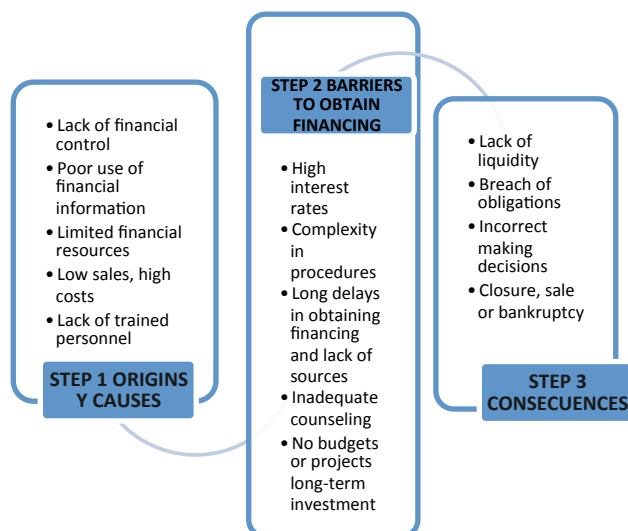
• Lack of financial control
• Poor use of financial information
• Limited financial resources
• Low sales, high costs
• Lack of trained personnel

STEP 1 ORIGINS Y CAUSES

STEP 2 BARRIERS TO OBTAIN FINANCING

• High interest rates
• Complexity in procedures
• Long delays in obtaining financing and lack of sources
• Inadequate counseling
• No budgets or projects long-term investment

• Lack of liquidity
• Breach of obligations
• Incorrect making decisions
• Closure, sale or bankruptcy

STEP 3 CONSECUENCES